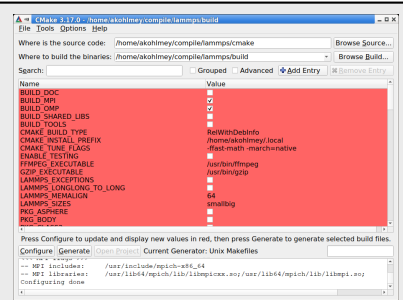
CMake 3.17.0 - /home/akohlmey/compile/lammps/build

File Tools Options Help

Where is the source code: /home/akohlmey/compile/lammps/cmake Browse Source...

Where to build the binaries: /home/akohlmey/compile/lammps/build Browse Build...

Search: Grouped Advanced Add Entry Remove Entry

| Name | Value |
|---|---|
| BUILD_DOC | |
| BUILD_MPI | ✓ |
| BUILD_OMP | ✓ |
| BUILD_SHARED_LIBS | |
| BUILD_TOOLS | |
| CMAKE_BUILD_TYPE | RelWithDebInfo |
| CMAKE_INSTALL_PREFIX | /home/akohlmey/.local |
| CMAKE_TUNE_FLAGS | -ffast-math -march=native |
| ENABLE_TESTING | |
| FFMPEG_EXECUTABLE | /usr/bin/ffmpeg |
| GZIP_EXECUTABLE | /usr/bin/gzip |
| LAMMPS_EXCEPTIONS | |
| LAMMPS_LONGLONG_TO_LONG | |
| LAMMPS_MEMALIGN | 64 |
| LAMMPS_SIZES | smallbig |
| PKG_ASPHERE | |
| PKG_BODY | |

Press Configure to update and display new values in red, then press Generate to generate selected build files.

Configure Generate Open Project Current Generator: Unix Makefiles

-- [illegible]
-- MPI includes: /usr/include/mpich-x86_64
-- MPI libraries: /usr/lib64/mpich/lib/libmpicxx.so;/usr/lib64/mpich/lib/libmpi.so;
Configuring done